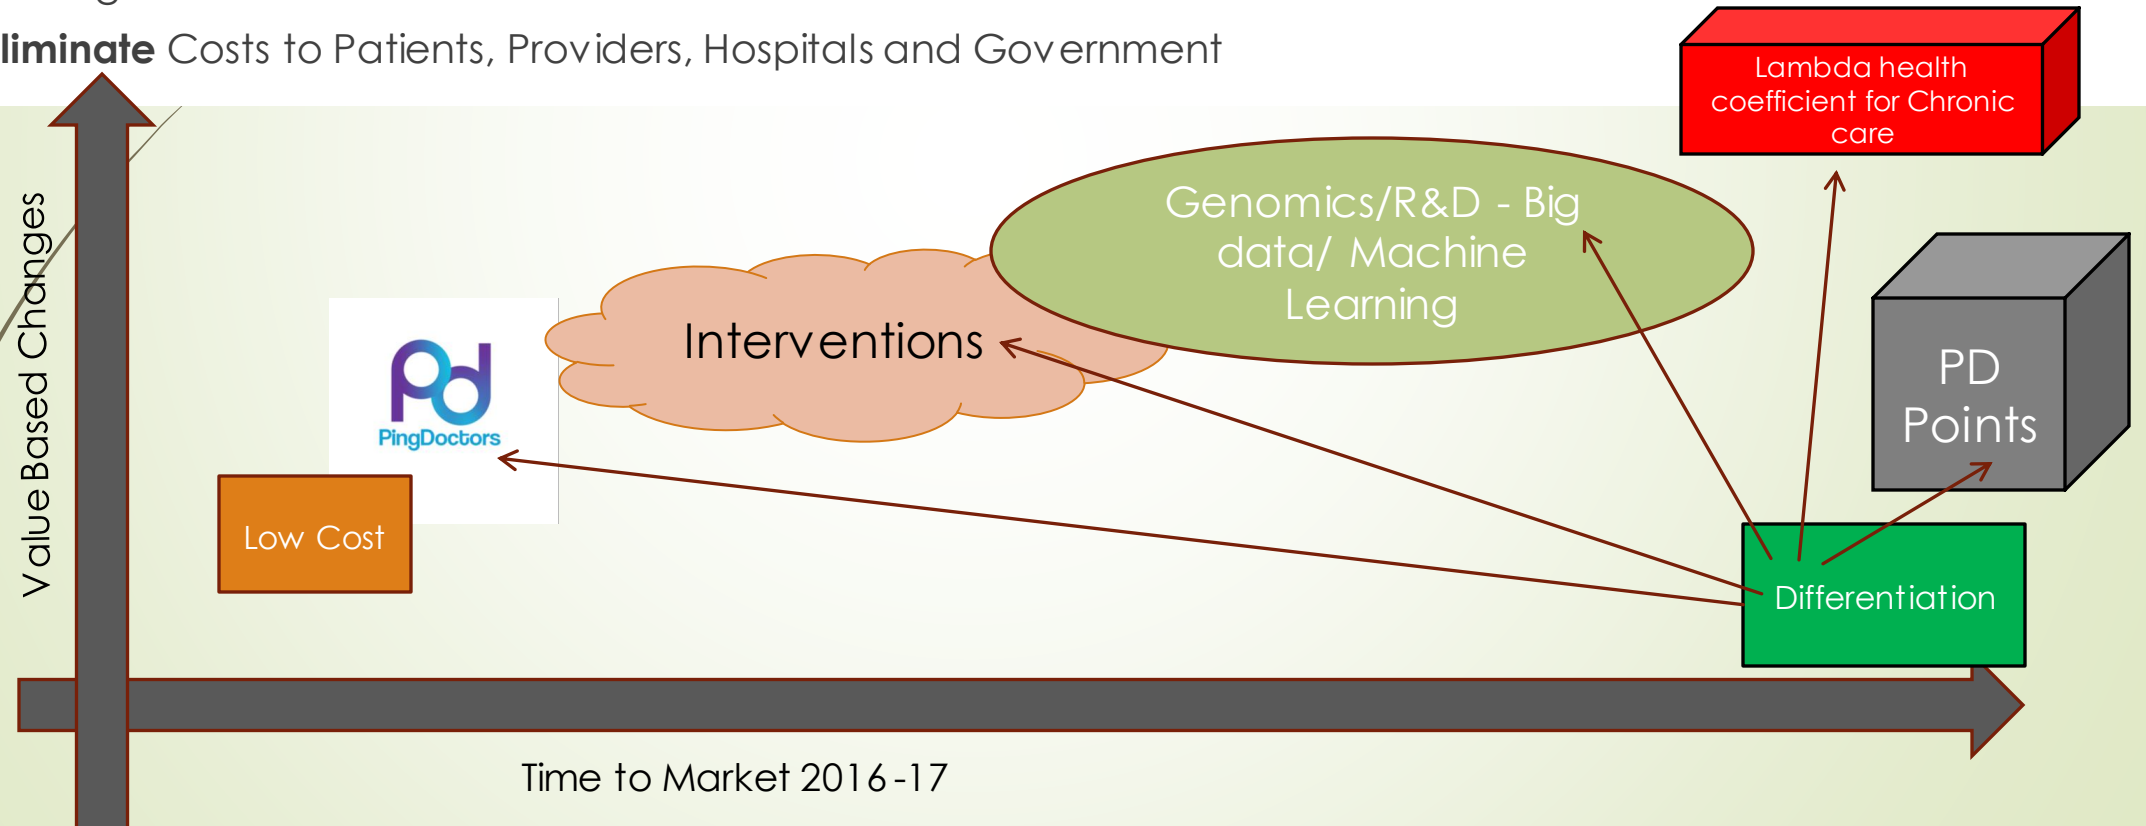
liminate Costs to Patients, Providers, Hospitals and Government

Lambda health coefficient for Chronic care

Genomics/R&D - Big data/ Machine Learning

PD Points

Interventions

Pd
PingDoctors

Low Cost

Differentiation

Value Based Changes

Time to Market 2016-17